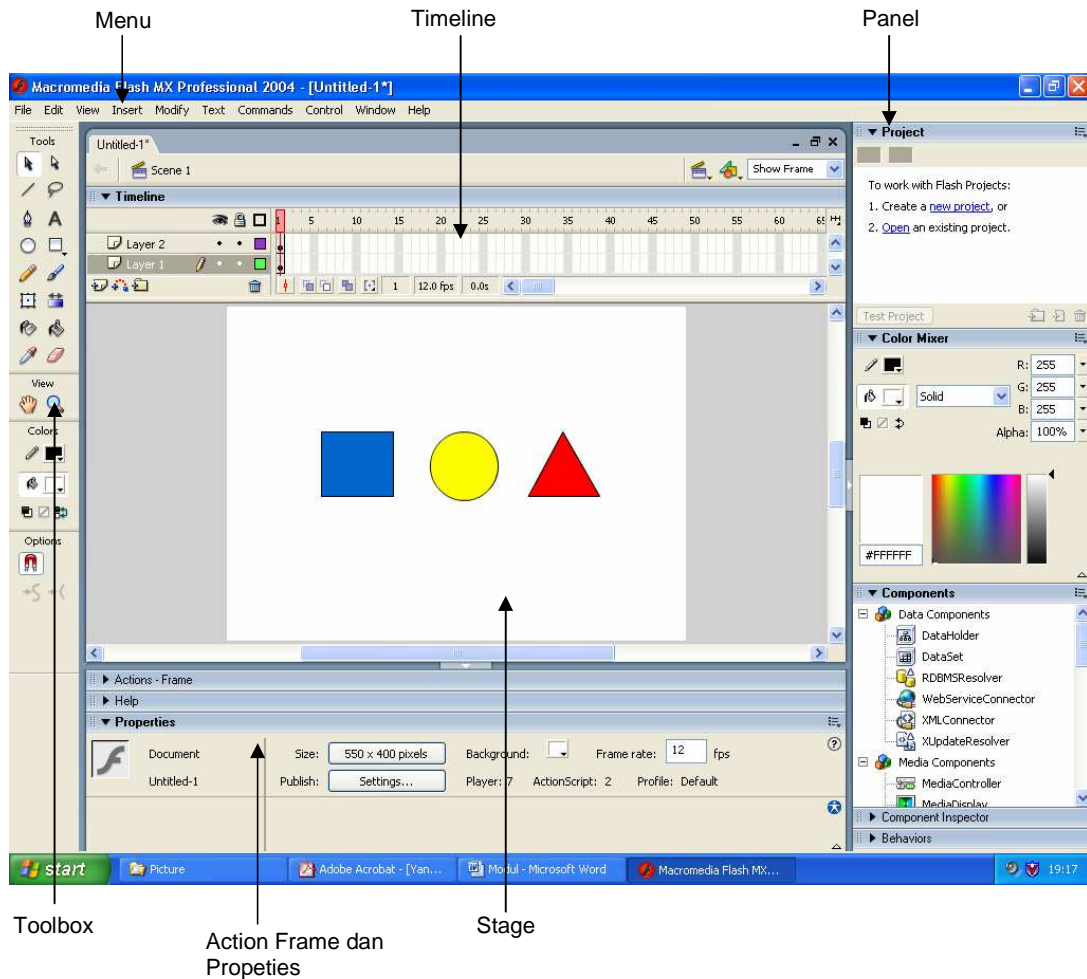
Menu

Timeline

Panel

Macromedia Flash MX Professional 2004 - [Untitled-1*]

File Edit View Insert Modify Text Commands Control Window Help

Tools

Untitled-1*

Scene 1

Show Frame

▼ Timeline

1 5 10 15 20 25 30 35 40 45 50 55 60 65

Layer 2

Layer 1

1 12.0 fps 0.0s

View

Colors

Options

▼ Project

To work with Flash Projects:

1. Create a new project, or

2. Open an existing project.

Test Project

▼ Color Mixer

R: 255

G: 255

B: 255

Solid

Alpha: 100%

#FFFFFF

▼ Components

Data Components

DataHolder

DataSet

RDBMSResolver

WebServiceConnector

XMLConnector

XUpdateResolver

Media Components

MediaController

MediaDisplay

▶ Component Inspector

▶ Behaviors

▶ Actions - Frame

▶ Help

▼ Properties

Document

Untitled-1

Size: 550 x 400 pixels

Publish: Settings...

Background:

Frame rate: 12 fps

Player: 7 ActionScript: 2 Profile: Default

start

Picture

Adobe Acrobat - [Yan...

Modul - Microsoft Word

Macromedia Flash MX...

19:17

Toolbox

Action Frame dan Propeties

Stage